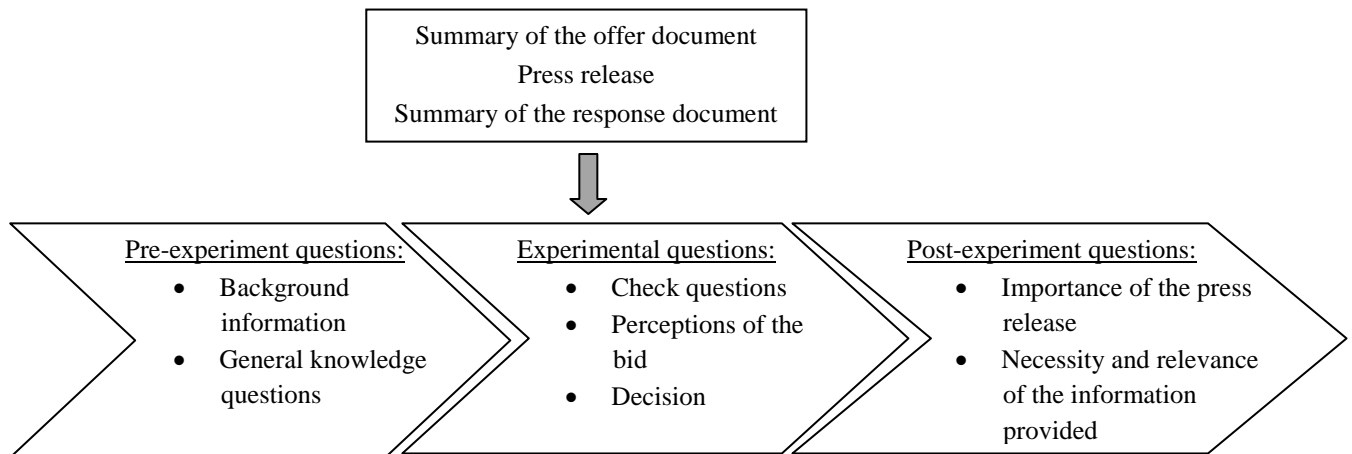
Summary of the offer document
Press release
Summary of the response document

Pre-experiment questions:
- Background information
- General knowledge questions

Experimental questions:
- Check questions
- Perceptions of the bid
- Decision

Post-experiment questions:
- Importance of the press release
- Necessity and relevance of the information provided